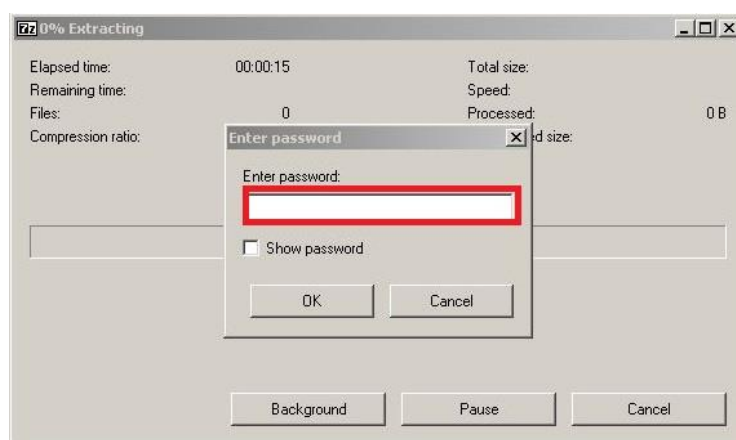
7z 0% Extracting

Elapsed time: 00:00:15
Remaining time:
Files: 0
Compression ratio:

Total size:
Speed:
Processed: 0 B
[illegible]d size:

Enter password

Enter password:

Show password

OK
Cancel

Background
Pause
Cancel